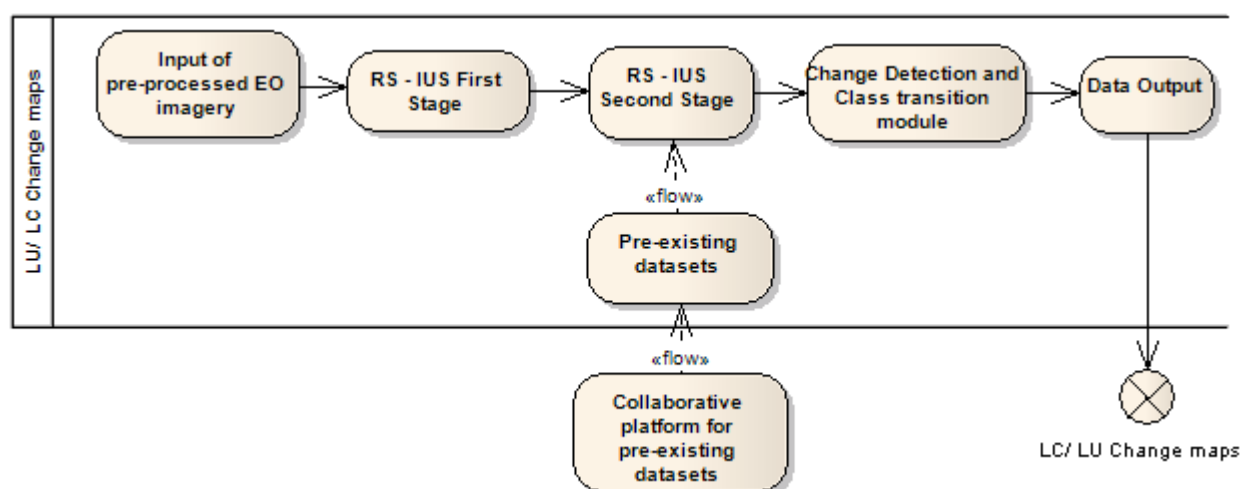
LU/ LC Change maps

Input of pre-processed EO imagery

RS - IUS First Stage

RS - IUS Second Stage

Change Detection and Class transition module

Data Output

«flow»

Pre-existing datasets

«flow»

Collaborative platform for pre-existing datasets

LC/ LU Change maps